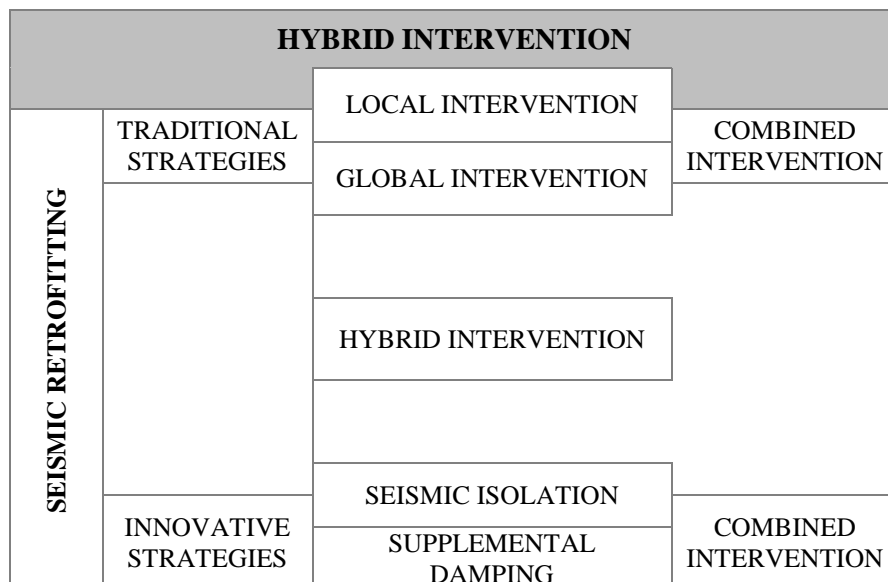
HYBRID INTERVENTION

SEISMIC RETROFITTING

TRADITIONAL STRATEGIES

LOCAL INTERVENTION

GLOBAL INTERVENTION

COMBINED INTERVENTION

HYBRID INTERVENTION

INNOVATIVE STRATEGIES

SEISMIC ISOLATION

SUPPLEMENTAL DAMPING

COMBINED INTERVENTION